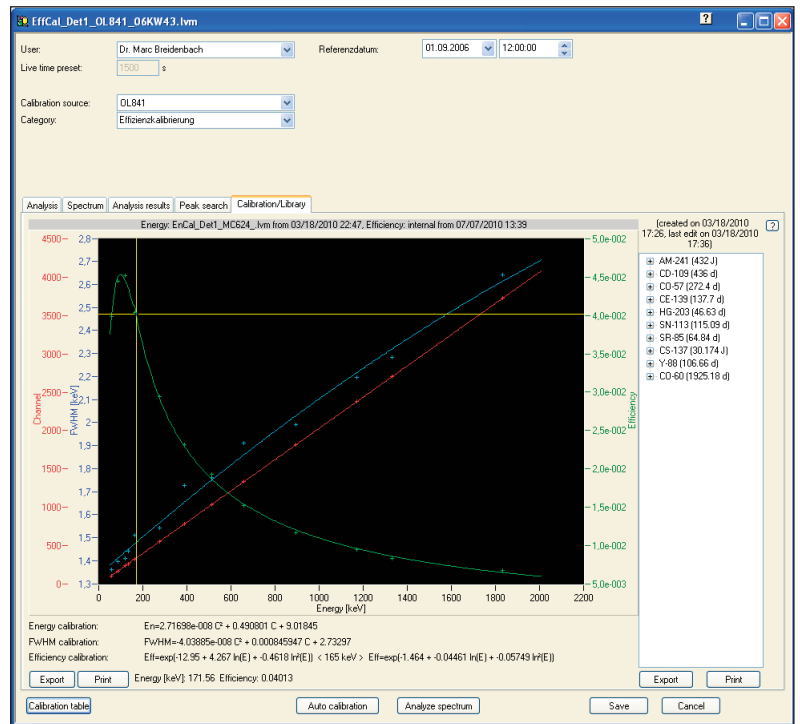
EffCal_Det1_OL841_06KW43.lvm

User: Dr. Marc Breidenbach
Referenzdatum: 01.09.2006 12:00:00
Live time preset: 1500 s

Calibration source: OL841
Category: Effizienzkalibrierung

Analysis | Spectrum | Analysis results | Peak search | Calibration/Library

Energy: EnCal_Det1_MC624_.lvm from 03/18/2010 22:47, Efficiency: internal from 07/07/2010 13:39

(created on 03/18/2010 17:26, last edit on 03/18/2010 17:36)

?

AM-241 (432 J)
CD-109 (436 d)
CO-57 (272.4 d)
CE-139 (137.7 d)
HG-203 (46.63 d)
SN-113 (115.09 d)
SR-85 (64.84 d)
CS-137 (30.174 J)
Y-88 (106.66 d)
CO-60 (1925.18 d)

Channel
4500 4000 3500 3000 2500 2000 1500 1000 500 0

FWHM [keV]
2,8 2,7 2,6 2,5 2,4 2,3 2,2 2,1 2 1,9 1,8 1,7 1,6 1,5 1,4 1,3

Efficiency
5,0e-002 4,5e-002 4,0e-002 3,5e-002 3,0e-002 2,5e-002 2,0e-002 1,5e-002 1,0e-002 5,0e-003

0 200 400 600 800 1000 1200 1400 1600 1800 2000 2200
Energy [keV]

Energy calibration: En=2.71698e-008 C² + 0.490801 C + 9.01845
FWHM calibration: FWHM=-4.03885e-008 C² + 0.000845947 C + 2.73297
Efficiency calibration: Eff=exp(-12.95 + 4.267 ln(E) + -0.4618 ln²(E)) < 165 keV > Eff=exp(-1.464 + -0.04461 ln(E) + -0.05749 ln²(E))

Export | Print | Energy [keV]: 171.56 Efficiency: 0.04013 | Export | Print

Calibration table | Auto calibration | Analyze spectrum | Save | Cancel